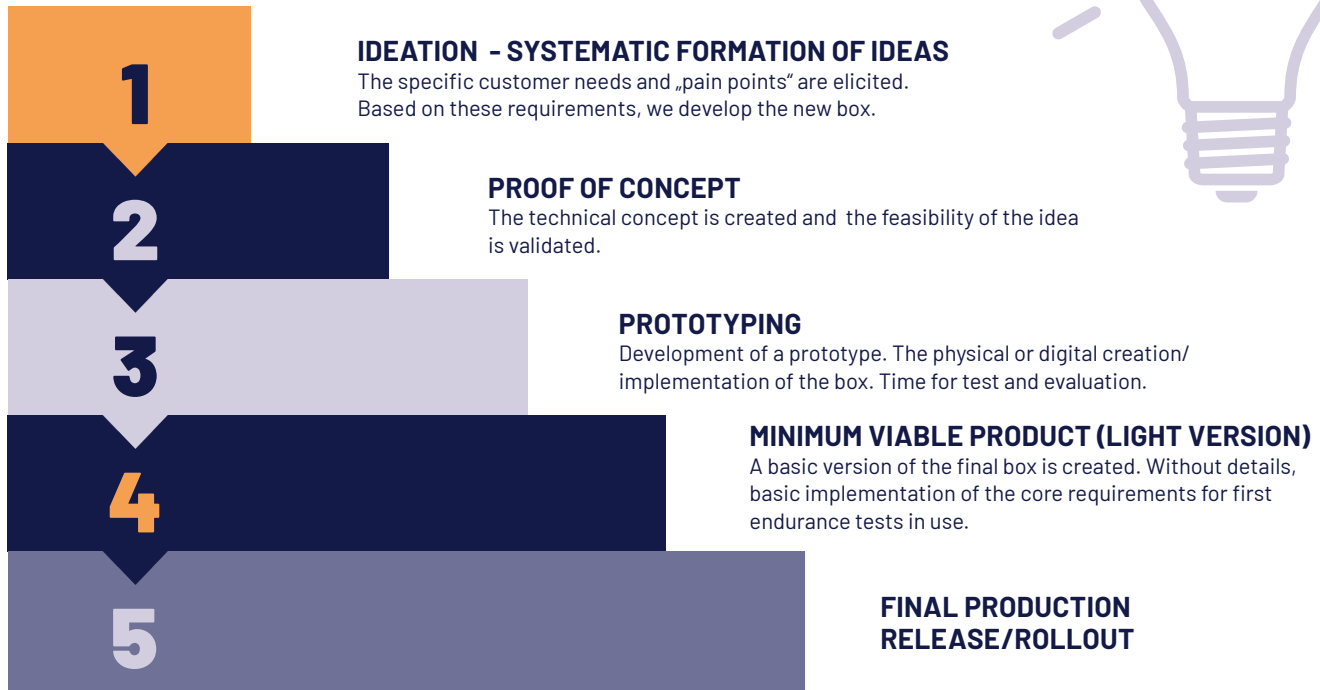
1

IDEATION - SYSTEMATIC FORMATION OF IDEAS
The specific customer needs and „pain points“ are elicited. Based on these requirements, we develop the new box.

2

PROOF OF CONCEPT
The technical concept is created and the feasibility of the idea is validated.

3

PROTOTYPING
Development of a prototype. The physical or digital creation/ implementation of the box. Time for test and evaluation.

4

MINIMUM VIABLE PRODUCT (LIGHT VERSION)
A basic version of the final box is created. Without details, basic implementation of the core requirements for first endurance tests in use.

5

FINAL PRODUCTION RELEASE/ROLLOUT